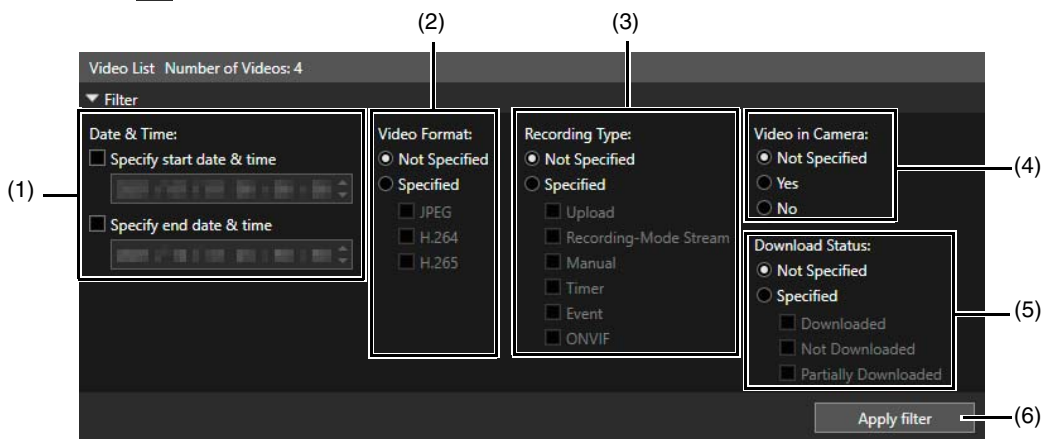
(2)
(3)

Video List Number of Videos: 4

▼ Filter

Date & Time:
Specify start date & time
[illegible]
Specify end date & time
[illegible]

(1)

Video Format:
Not Specified
Specified
JPEG
H.264
H.265

Recording Type:
Not Specified
Specified
Upload
Recording-Mode Stream
Manual
Timer
Event
ONVIF

Video in Camera:
Not Specified
Yes
No

(4)

Download Status:
Not Specified
Specified
Downloaded
Not Downloaded
Partially Downloaded

(5)

Apply filter

(6)